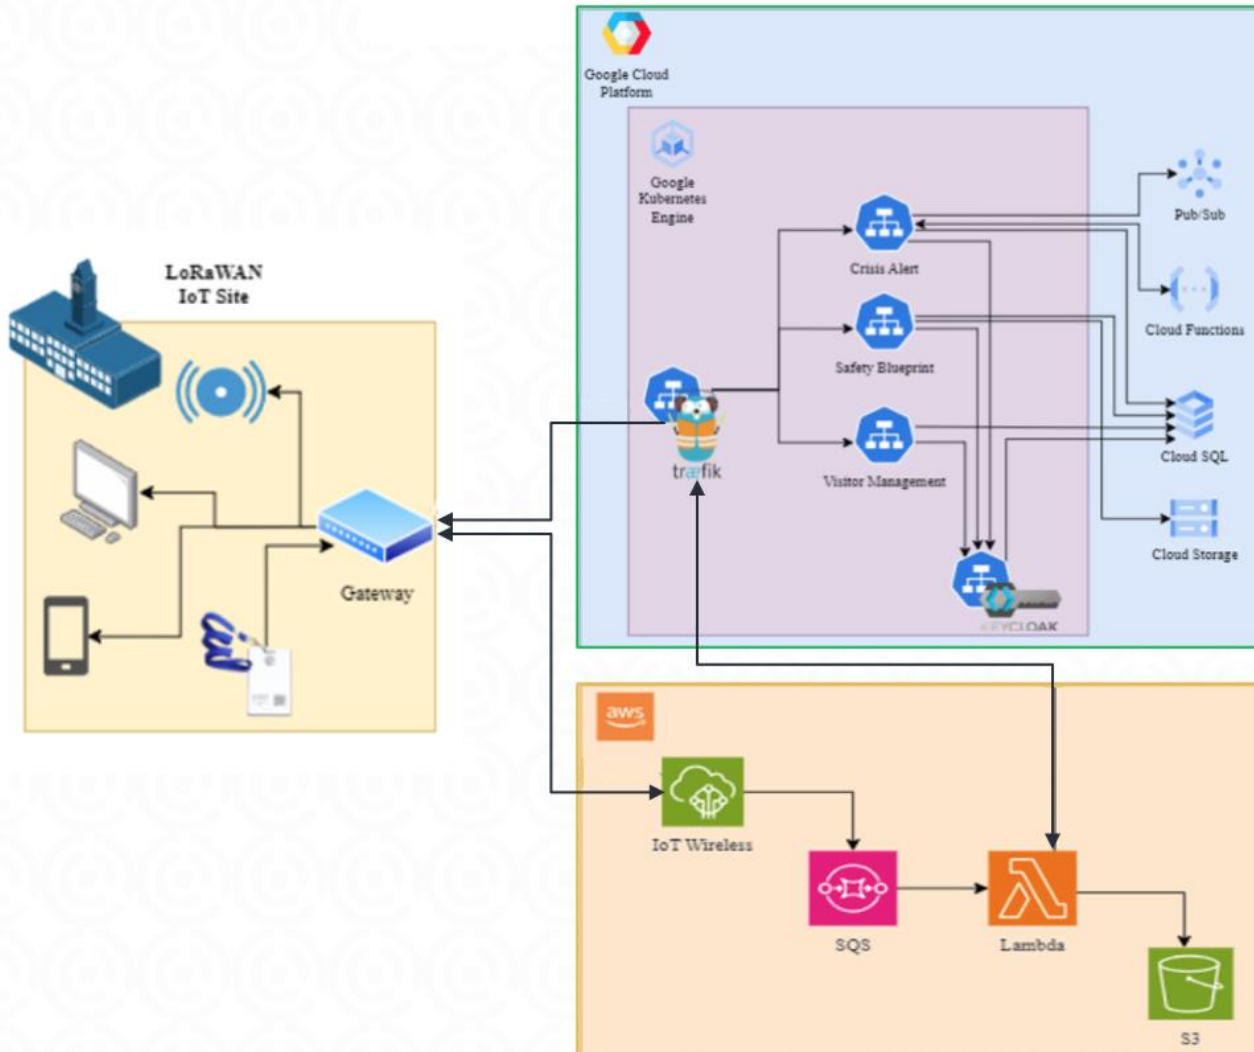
Google Cloud Platform

Google Kubernetes Engine

Pub/Sub

Crisis Alert

Cloud Functions

Safety Blueprint

Cloud SQL

træfik

Visitor Management

Cloud Storage

KEYCLOAK

LoRaWAN IoT Site

Gateway

aws

IoT Wireless

SQS

Lambda

S3